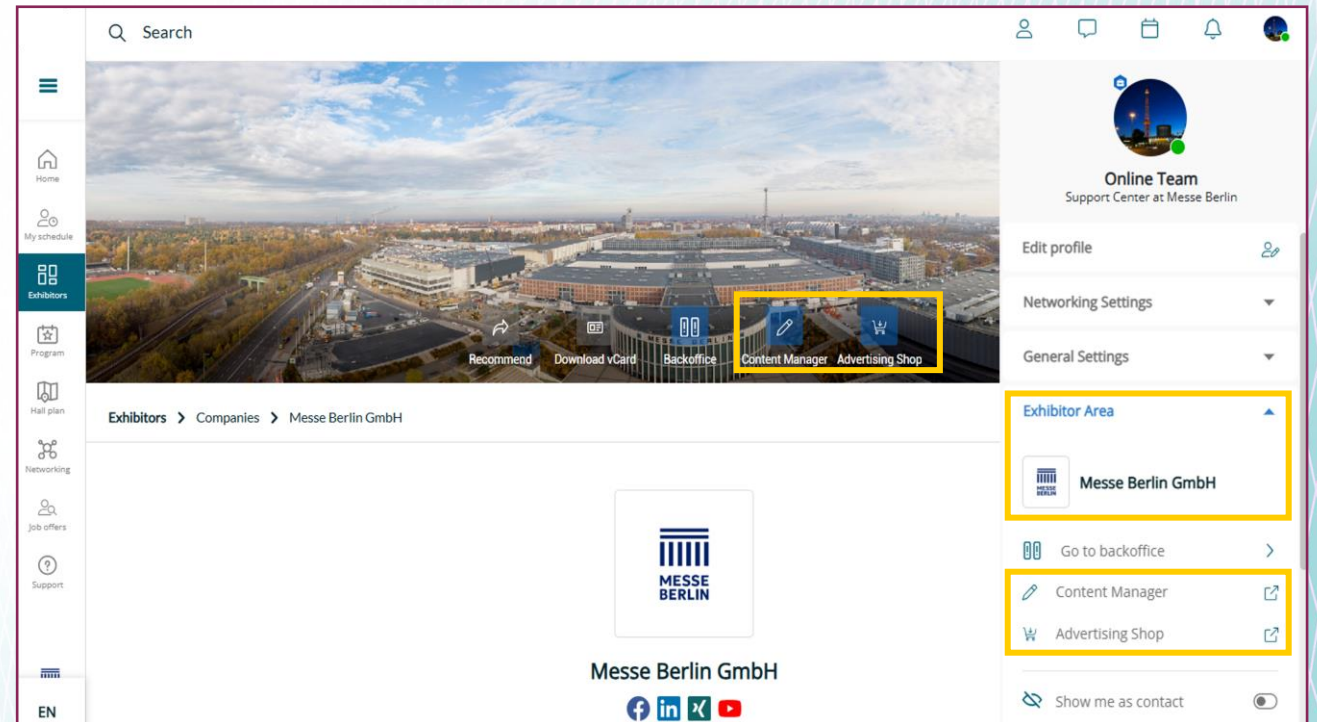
Search

Home
My schedule
Exhibitors
Program
Hall plan
Networking
Job offers
Support

EN

Recommend
Download vCard
Backoffice
Content Manager
Advertising Shop

Exhibitors > Companies > Messe Berlin GmbH

MESSE BERLIN

Messe Berlin GmbH

Online Team
Support Center at Messe Berlin

Edit profile
Networking Settings
General Settings
Exhibitor Area

MESSE BERLIN
Messe Berlin GmbH

Go to backoffice
Content Manager
Advertising Shop

Show me as contact